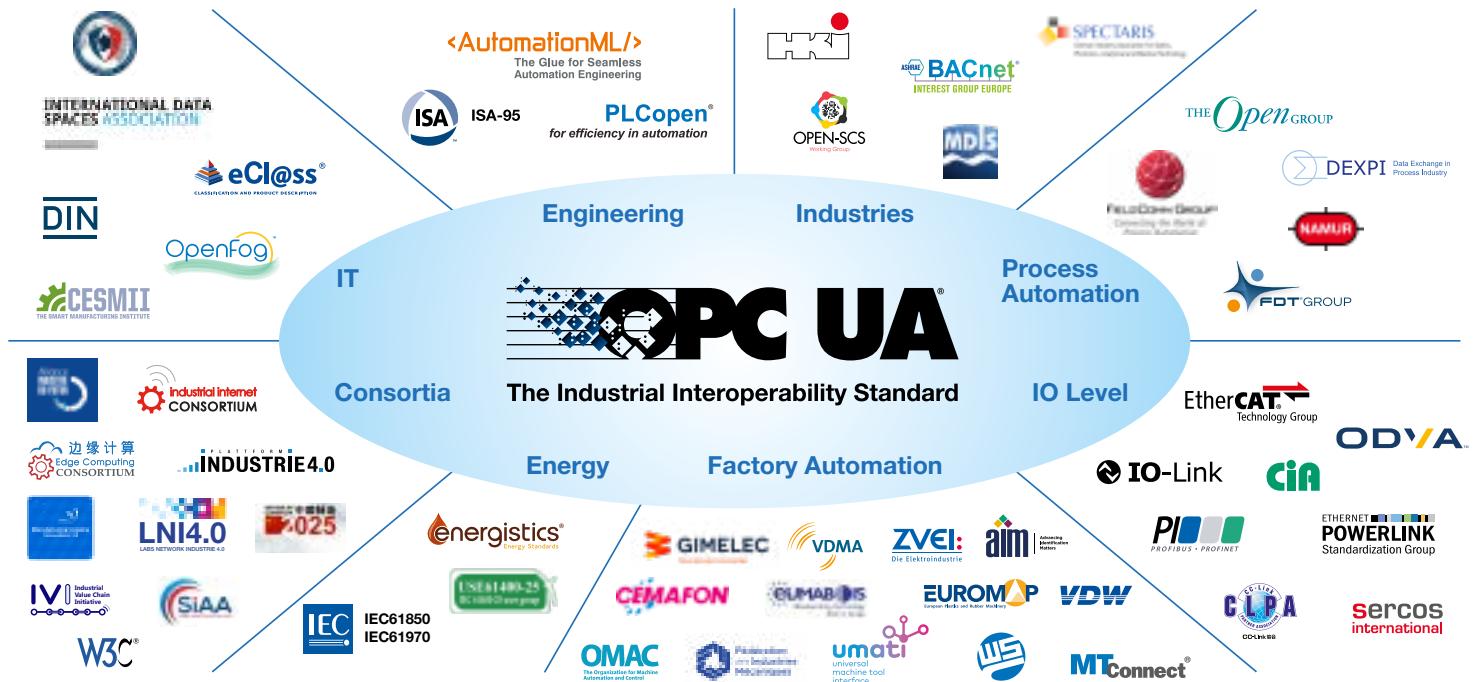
INTERNATIONAL DATA SPACES ASSOCIATION

eCl@ss®
CLASSIFICATION AND PRODUCT DESCRIPTION

DIN

OpenFog

CESMII
THE SMART MANUFACTURING INSTITUTE

<AutomationML/>
The Glue for Seamless Automation Engineering

ISA
ISA-95

PLCopen®
for efficiency in automation

HKI

BACnet®
INTEREST GROUP EUROPE

OPEN-SCS
Working Group

MDIS

SPECTARIS

THE Open GROUP

DEXPI Data Exchange in Process Industry

FieldComm Group

NAMUR

FDT GROUP

Engineering
Industries
IT
Process Automation
OPC UA®
The Industrial Interoperability Standard
Consortia
IO Level
Energy
Factory Automation

Industrial internet CONSORTIUM

边缘计算
Edge Computing CONSORTIUM

PLATTFORM INDUSTRIE4.0

LNI4.0
LABS NETWORK INDUSTRIE 4.0

025

IVI Industrial Value Chain Initiative

SIAA

W3C®

energistics®
Energy Standards

IEC
IEC61850
IEC61970

GIMELEC

VDMA

ZVEI:
Die Elektroindustrie

aim

CEMAFON

EUMABOIS

EUROMAP
European Plastics and Rubber Machinery

VDW

OMAC
The Organization for Machine Automation and Control

umati
universal machine tool interface

MTConnect®

EtherCAT®
Technology Group

ODVA®

IO-Link

CiA

PI
PROFIBUS • PROFINET

ETHERNET POWERLINK
Standardization Group

CLPA
CC-Link

sercos
international